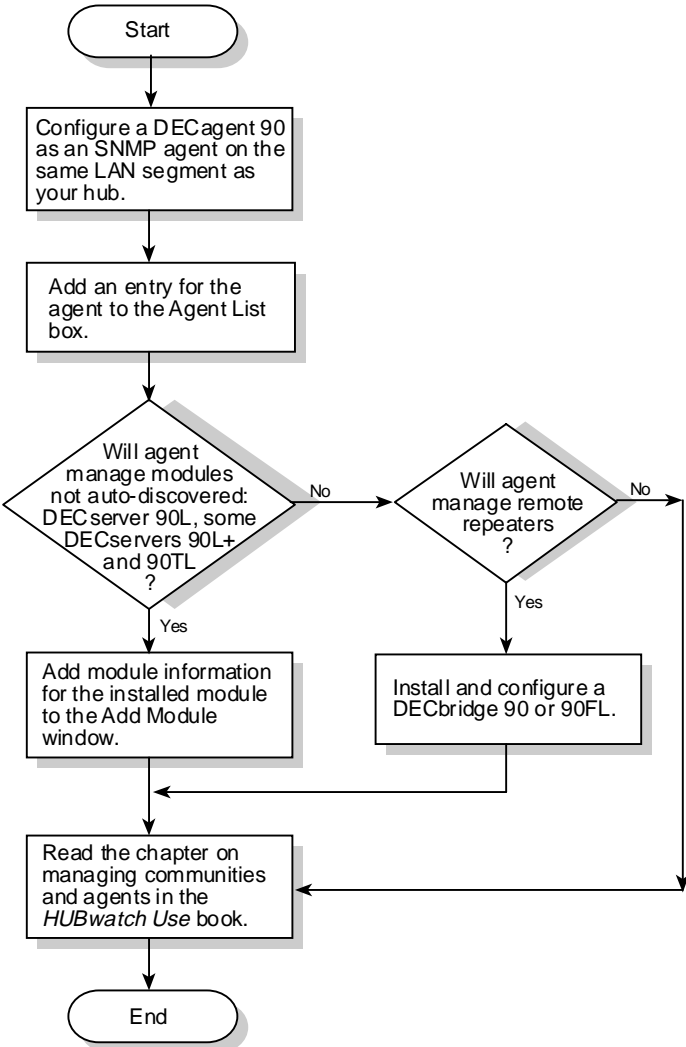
Start

Configure a DECagent 90 as an SNMP agent on the same LAN segment as your hub.

Add an entry for the agent to the Agent List box.

Will agent manage modules not auto-discovered: DECserver 90L, some DECservers 90L+ and 90TL ?

No

Will agent manage remote repeaters ?

No

Yes

Yes

Add module information for the installed module to the Add Module window.

Install and configure a DECbridge 90 or 90FL.

Read the chapter on managing communities and agents in the *HUBwatch Use* book.

End